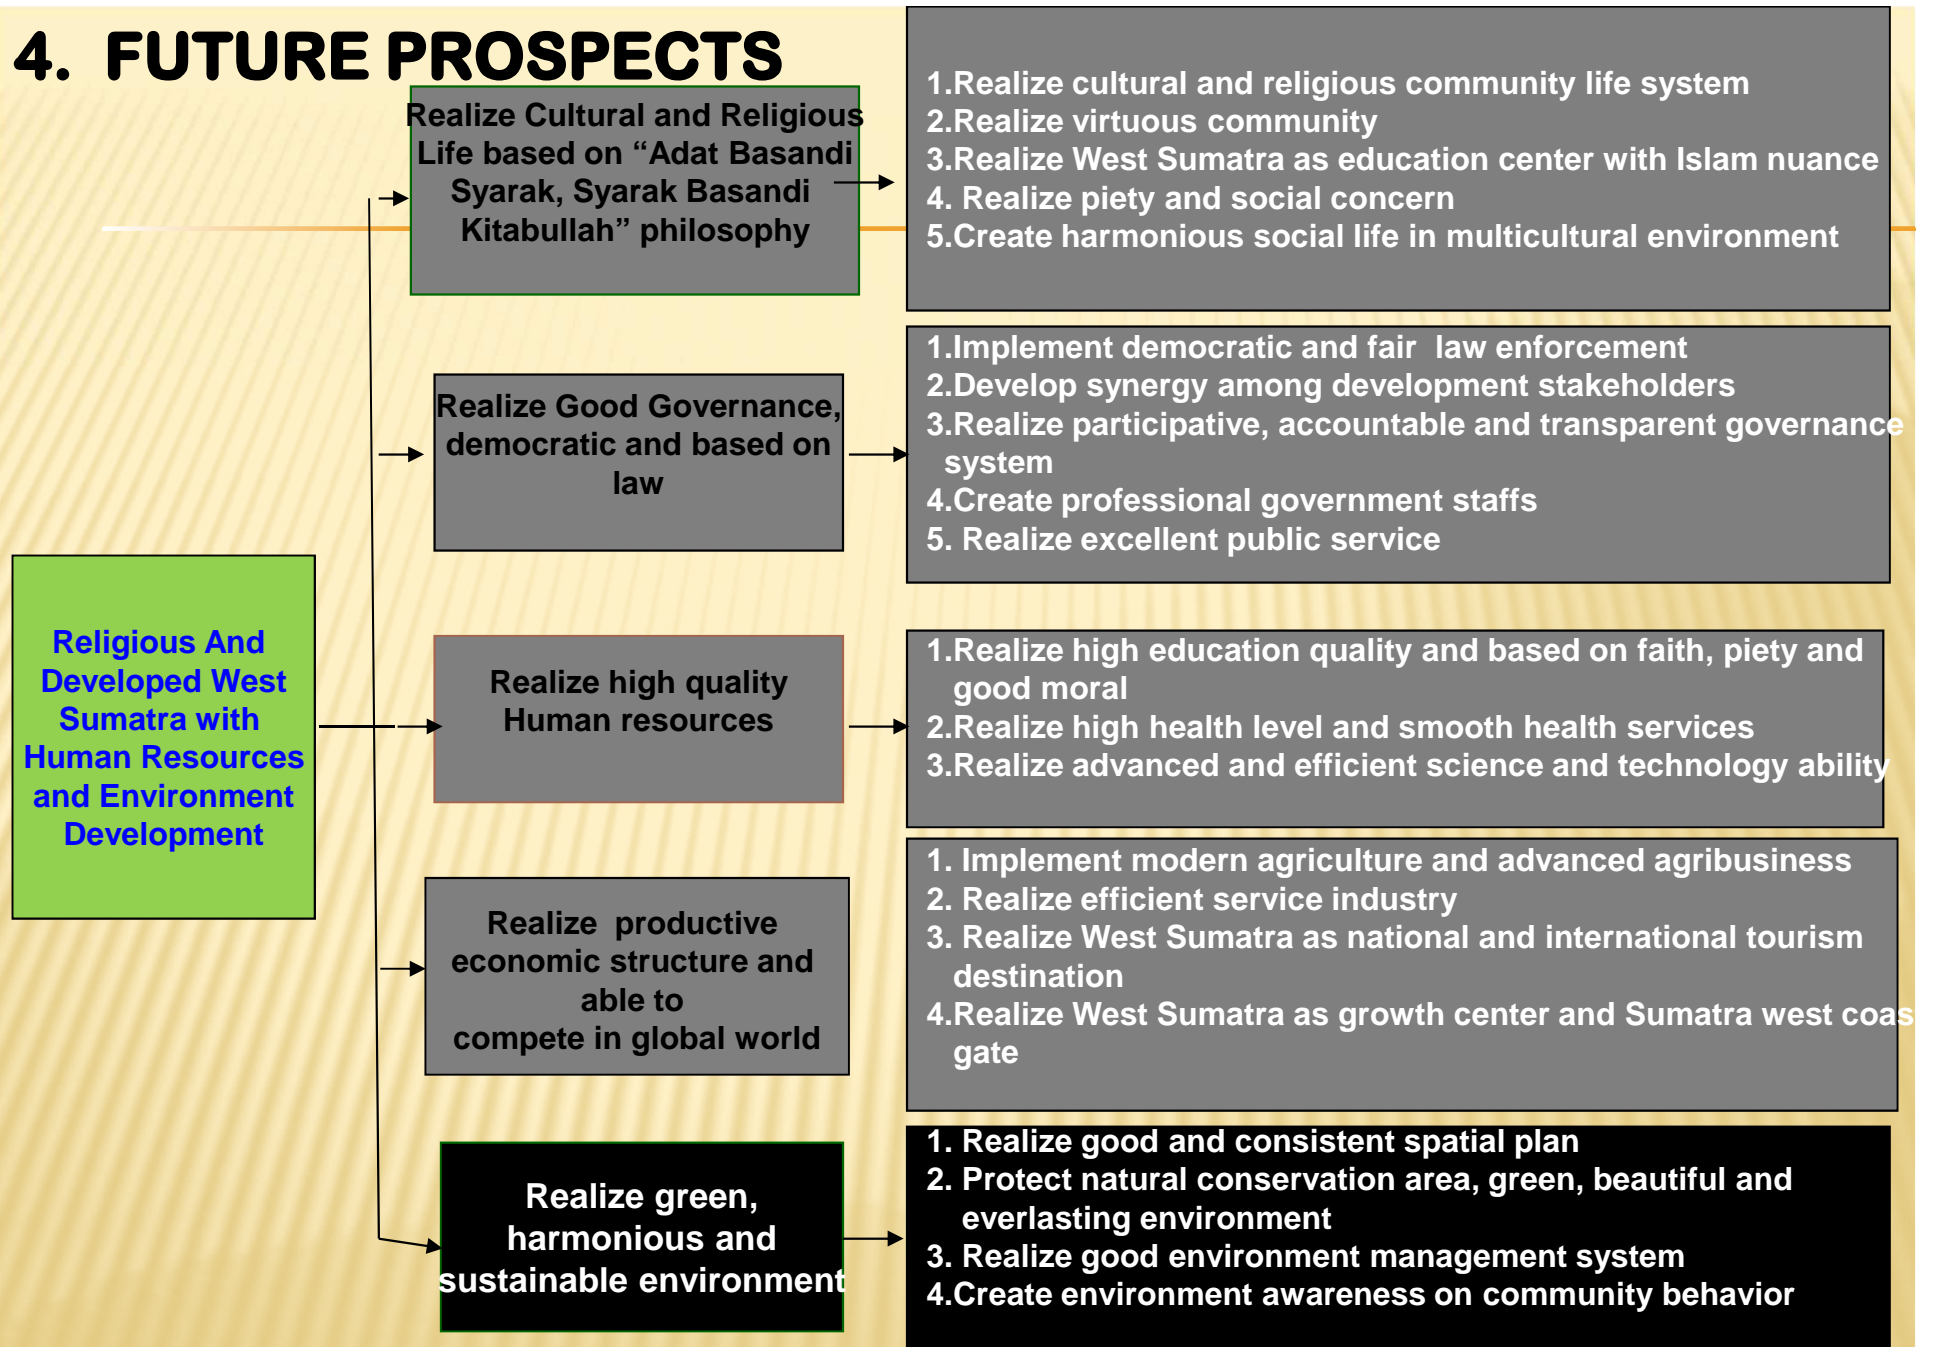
4. FUTURE PROSPECTS

Religious And Developed West Sumatra with Human Resources and Environment Development

Realize Cultural and Religious Life based on “Adat Basandi Syarak, Syarak Basandi Kitabullah” philosophy

1.Realize cultural and religious community life system
2.Realize virtuous community
3.Realize West Sumatra as education center with Islam nuance
4. Realize piety and social concern
5.Create harmonious social life in multicultural environment

Realize Good Governance, democratic and based on law

1.Implement democratic and fair law enforcement
2.Develop synergy among development stakeholders
3.Realize participative, accountable and transparent governance system
4.Create professional government staffs
5. Realize excellent public service

Realize high quality Human resources

1.Realize high education quality and based on faith, piety and good moral
2.Realize high health level and smooth health services
3.Realize advanced and efficient science and technology ability

Realize productive economic structure and able to compete in global world

1. Implement modern agriculture and advanced agribusiness
2. Realize efficient service industry
3. Realize West Sumatra as national and international tourism destination
4.Realize West Sumatra as growth center and Sumatra west coas gate

Realize green, harmonious and sustainable environment

1. Realize good and consistent spatial plan
2. Protect natural conservation area, green, beautiful and everlasting environment
3. Realize good environment management system
4.Create environment awareness on community behavior